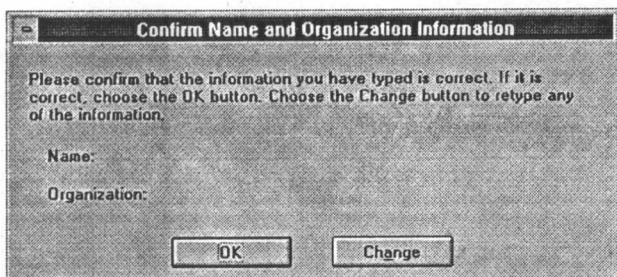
Confirm Name and Organization Information

Please confirm that the information you have typed is correct. If it is correct, choose the OK button. Choose the Change button to retype any of the information.

Name:

Organization:

OK

Change